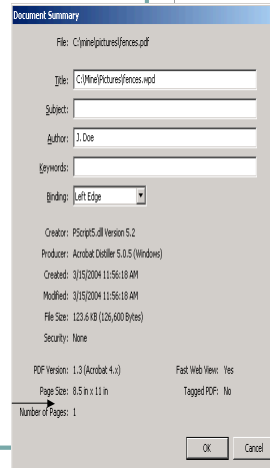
Document Summary

File: C:\mine\pictures\fences.pdf

Title: C:\Mine\Pictures\fences.wpd

Subject:

Author: J. Doe

Keywords:

Binding: Left Edge

Creator: PScript5.dll Version 5.2

Producer: Acrobat Distiller 5.0.5 (Windows)

Created: 3/15/2004 11:56:18 AM

Modified: 3/15/2004 11:56:18 AM

File Size: 123.6 KB (126,600 Bytes)

Security: None

PDF Version: 1.3 (Acrobat 4.x)

Fast Web View: Yes

Page Size: 8.5 in x 11 in

Tagged PDF: No

Number of Pages: 1

OK

Cancel